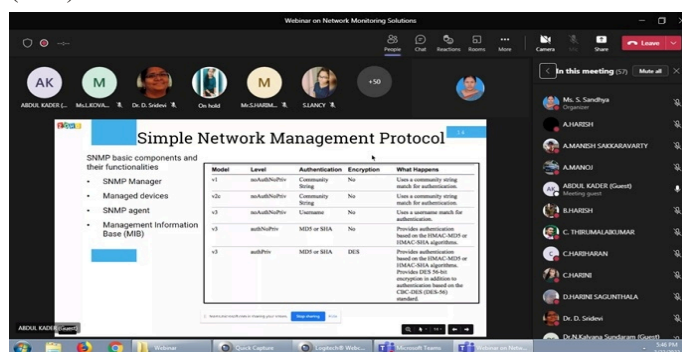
Webinar on Network Monitoring Solutions

People Chat Reactions Rooms More Camera Mic Share Leave

AK ABDUL KADER (... M Ms.L.KOVA... Dr. D. Sridevi On hold M Mr.S.HARIM... S.LANCY +50

In this meeting (57) Mute all

Ms. S. Sandhya Organizer
A.HARISH
A.MANISH SAKKARAVARTY
A.MANOJ
AK ABDUL KADER (Guest) Meeting guest
B.HARISH
C. THIRUMALAIKUMAR
C.HARIHARAN
C.HARINI
D.HARINI SAGUNTHALA
Dr. D. Sridevi
Dr.N.Kalyana Sundaram (Guest)

Simple Network Management Protocol

SNMP basic components and their functionalities
• SNMP Manager
• Managed devices
• SNMP agent
• Management Information Base (MIB)

| Model | Level | Authentication | Encryption | What Happens |
|---|---|---|---|---|
| v1 | noAuthNoPriv | Community String | No | Uses a community string match for authentication. |
| v2c | noAuthNoPriv | Community String | No | Uses a community string match for authentication. |
| v3 | noAuthNoPriv | Username | No | Uses a username match for authentication. |
| v3 | authNoPriv | MD5 or SHA | No | Provides authentication based on the HMAC-MD5 or HMAC-SHA algorithms. |
| v3 | authPriv | MD5 or SHA | DES | Provides authentication based on the HMAC-MD5 or HMAC-SHA algorithms. Provides DES 56-bit encryption in addition to authentication based on the CBC-DES (DES-56) standard. |

Stop sharing

ABDUL KADER (Guest)

Webinar Quick Capture Logitech® Webc... Microsoft Teams Webinar on Netw...

5:46 PM